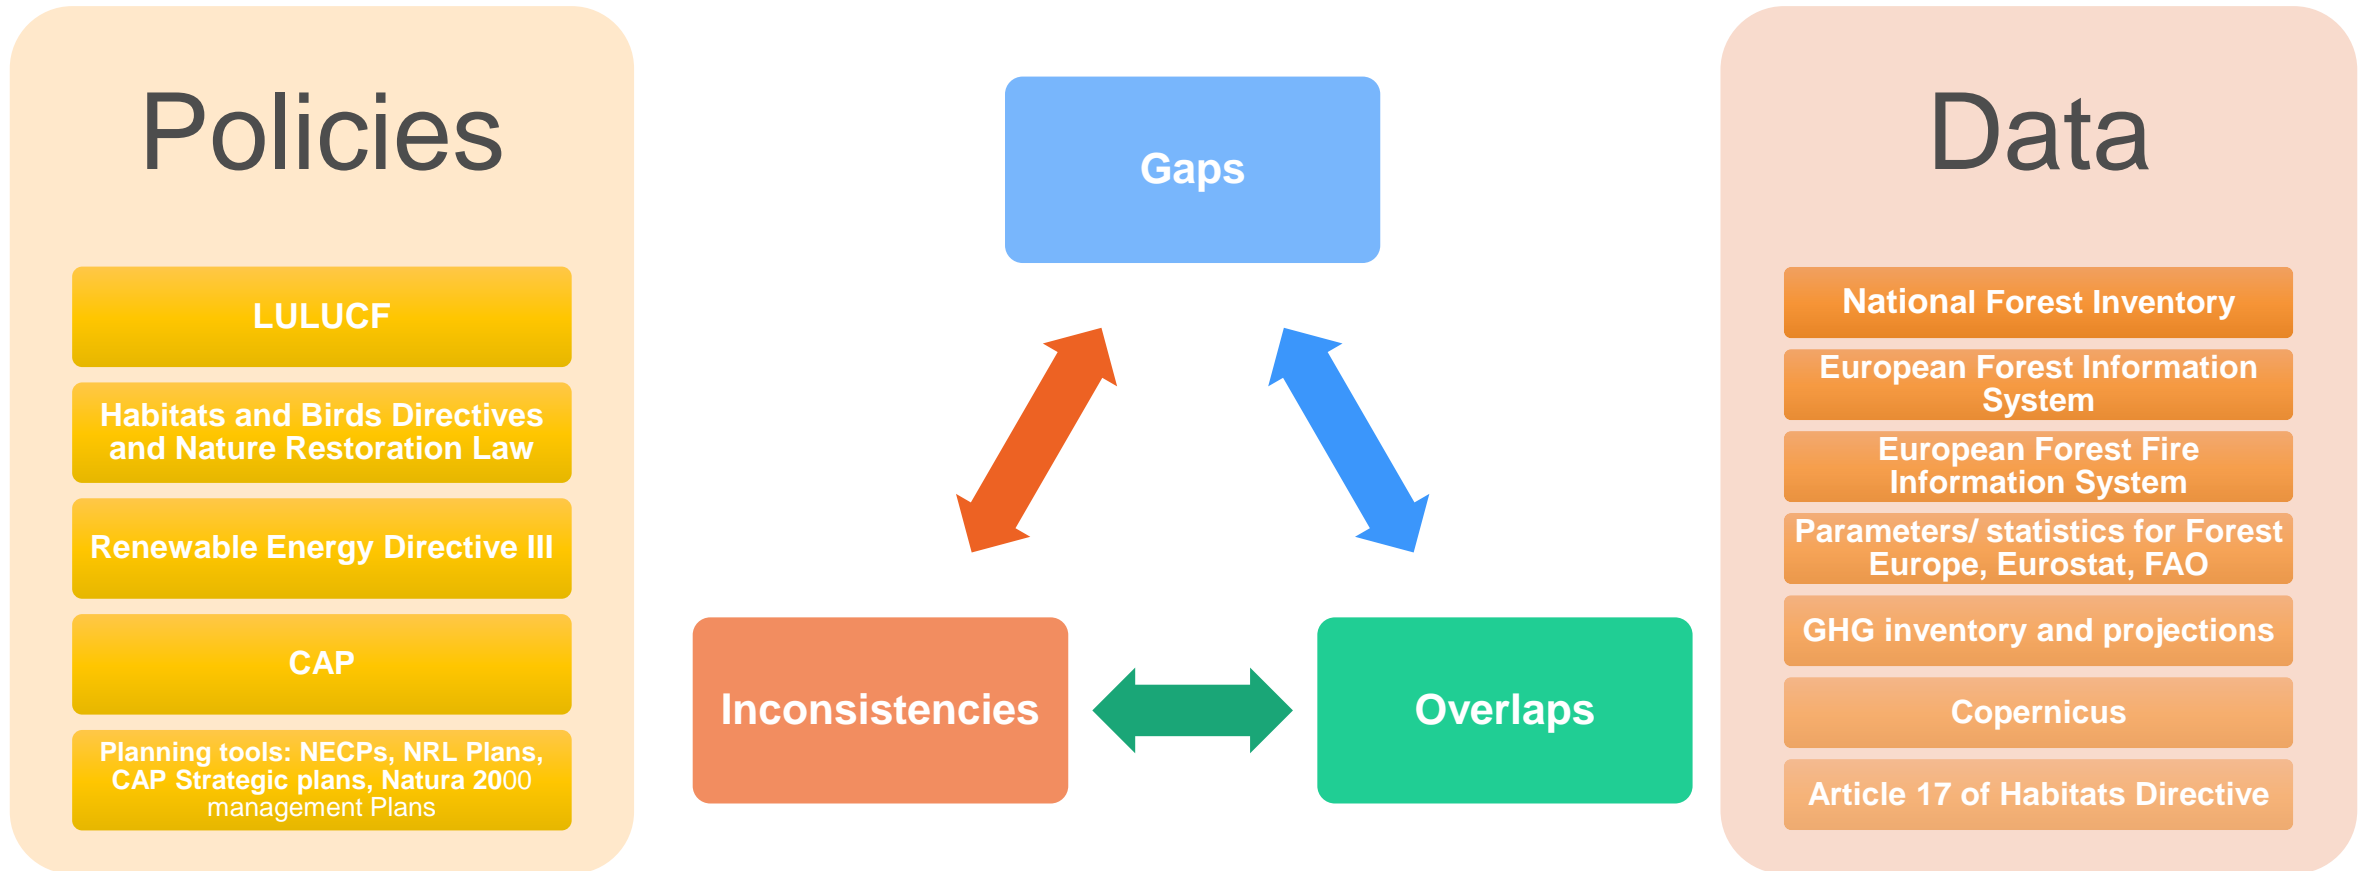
Policies

LULUCF

Habitats and Birds Directives and Nature Restoration Law

Renewable Energy Directive III

CAP

Planning tools: NECPs, NRL Plans, CAP Strategic plans, Natura 2000 management Plans

Gaps

Inconsistencies

Overlaps

Data

National Forest Inventory

European Forest Information System

European Forest Fire Information System

Parameters/ statistics for Forest Europe, Eurostat, FAO

GHG inventory and projections

Copernicus

Article 17 of Habitats Directive